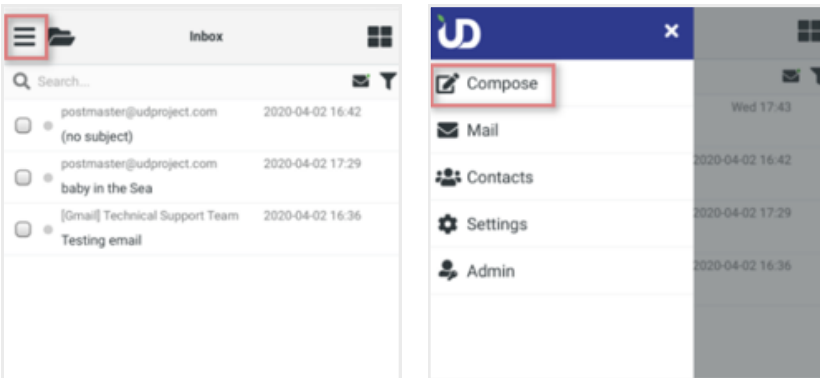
Inbox

Search...

postmaster@udproject.com 2020-04-02 16:42
(no subject)

postmaster@udproject.com 2020-04-02 17:29
baby in the Sea

[Gmail] Technical Support Team 2020-04-02 16:36
Testing email

UD

×

Compose

Mail

Contacts

Settings

Admin

Wed 17:43

2020-04-02 16:42

2020-04-02 17:29

2020-04-02 16:36